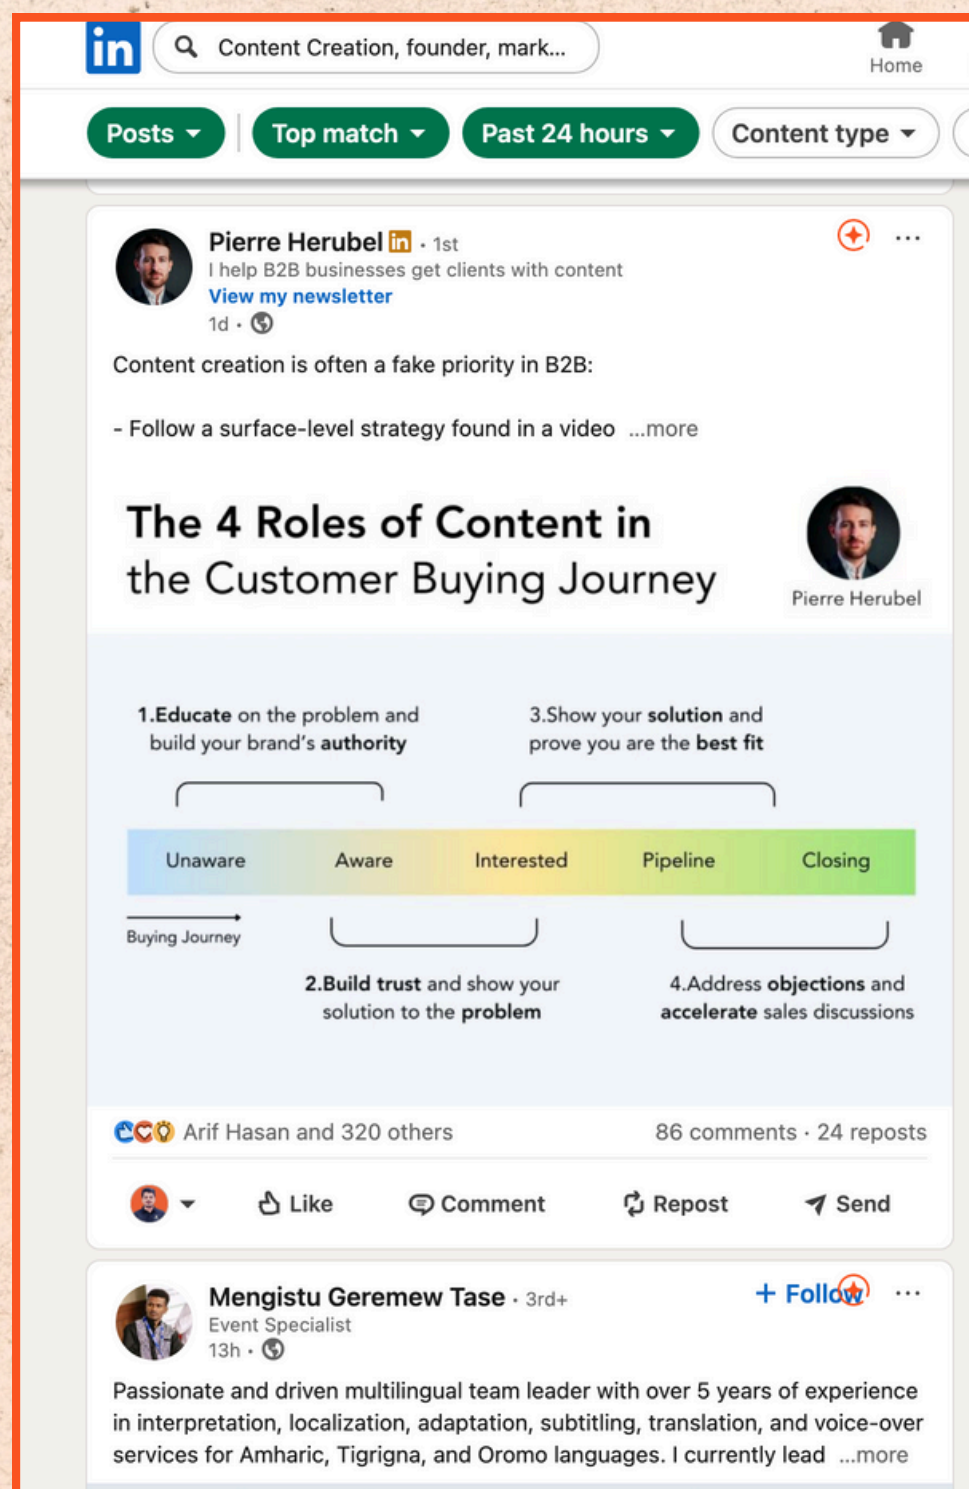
in

Content Creation, founder, mark...

Home

Posts

Top match

Past 24 hours

Content type

Pierre Herubel in · 1st
I help B2B businesses get clients with content
View my newsletter
1d ·

Content creation is often a fake priority in B2B:

- Follow a surface-level strategy found in a video ...more

The 4 Roles of Content in the Customer Buying Journey

Pierre Herubel

1.Educate on the problem and build your brand's authority

3.Show your solution and prove you are the best fit

| Unaware | Aware | Interested | Pipeline | Closing |
|---|---|---|---|---|

Buying Journey

2.Build trust and show your solution to the problem

4.Address objections and accelerate sales discussions

Arif Hasan and 320 others

86 comments · 24 reposts

Like

Comment

Repost

Send

Mengistu Geremew Tase · 3rd+
Event Specialist
13h ·

+ Follow

Passionate and driven multilingual team leader with over 5 years of experience in interpretation, localization, adaptation, subtitling, translation, and voice-over services for Amharic, Tigrigna, and Oromo languages. I currently lead ...more